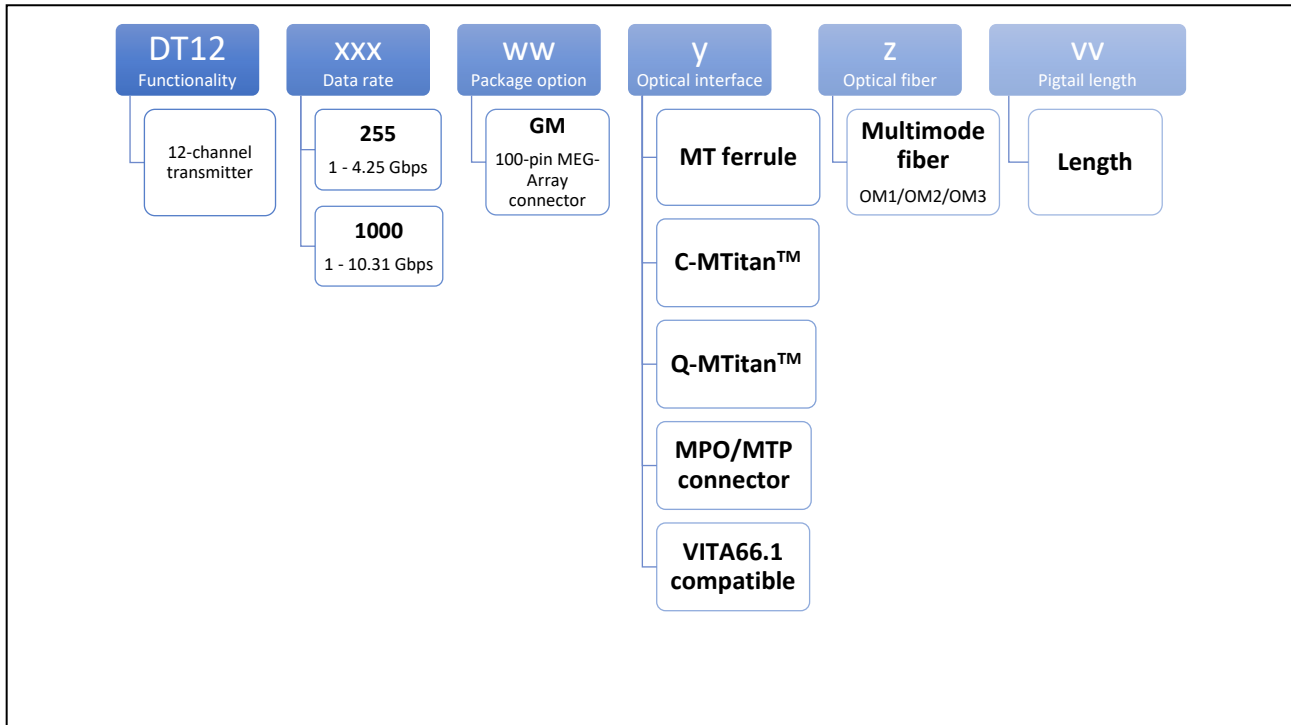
DT12
Functionality

12-channel transmitter

xxx
Data rate

255
1 - 4.25 Gbps

1000
1 - 10.31 Gbps

ww
Package option

GM
100-pin MEG-Array connector

y
Optical interface

MT ferrule

C-MTitan$^{TM}$

Q-MTitan$^{TM}$

MPO/MTP connector

VITA66.1 compatible

z
Optical fiber

Multimode fiber
OM1/OM2/OM3

vv
Pigtail length

Length